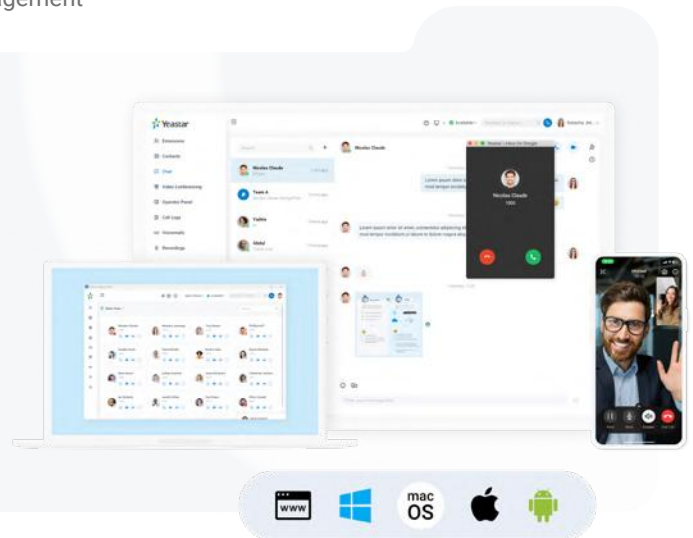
agement

Yeastar

Extensions

Contacts

Chat

Video Conferencing

Operator Panel

Call Logs

Voicemails

Recordings

Nicolas Claude

Team A

Yadira

Abdul

Nicolas Claude

Nicolas Claude

1001

www

mac OS